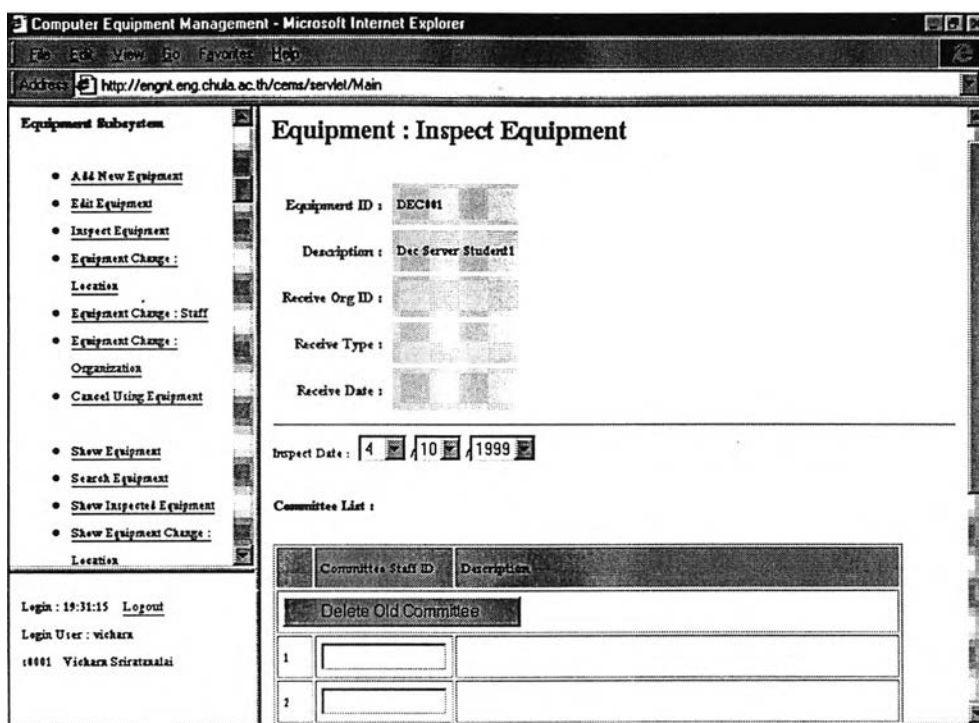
Computer Equipment Management - Microsoft Internet Explorer

File Edit View Go Favorites Help

Address http://engnt.eng.chula.ac.th/cems/servlet/Main

Equipment Subsystem

- Add New Equipment
- Edit Equipment
- Inspect Equipment
- Equipment Change : Location
- Equipment Change : Staff
- Equipment Change : Organization
- Cancel Using Equipment

- Show Equipment
- Search Equipment
- Show Inspected Equipment
- Show Equipment Change : Location

Login : 19:31:15 Logout
Login User : vichara
s0001 Vichara Sriratanalai

Equipment : Inspect Equipment

Equipment ID : DEC001

Description : Dec Server Student1

Receive Org ID :

Receive Type :

Receive Date :

Inspect Date : 4 /10 /1999

Committee List :

| | Committee Staff ID. | Description |
|---|---|---|
| Delete Old Committee | | |
| 1 | | |
| 2 | | |